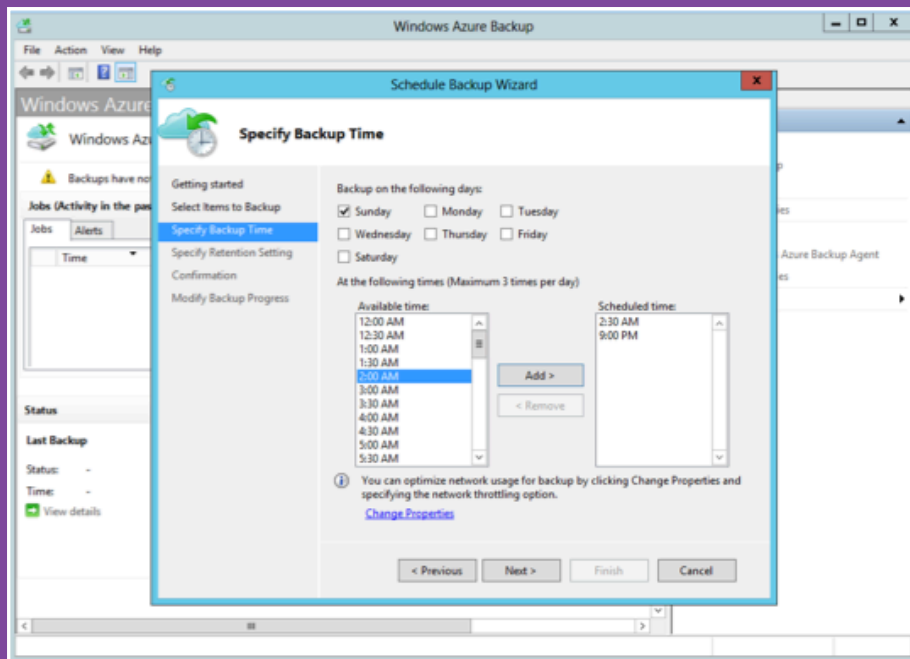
Windows Azure Backup

File Action View Help

Windows Azure

Windows Azu

Backups have no

Jobs (Activity in the pa

Jobs Alerts

Time

Status

Last Backup

Status: -

Time: -

View details

Schedule Backup Wizard

Specify Backup Time

Getting started

Select Items to Backup

Specify Backup Time

Specify Retention Setting

Confirmation

Modify Backup Progress

Backup on the following days:

Sunday Monday Tuesday

Wednesday Thursday Friday

Saturday

At the following times (Maximum 3 times per day)

Available time:

12:00 AM
12:30 AM
1:00 AM
1:30 AM
2:00 AM
3:00 AM
3:30 AM
4:00 AM
4:30 AM
5:00 AM
5:30 AM

Add >

< Remove

Scheduled time:

2:30 AM
9:00 PM

You can optimize network usage for backup by clicking Change Properties and specifying the network throttling option.

Change Properties

< Previous Next > Finish Cancel

p

ies

Azure Backup Agent

es